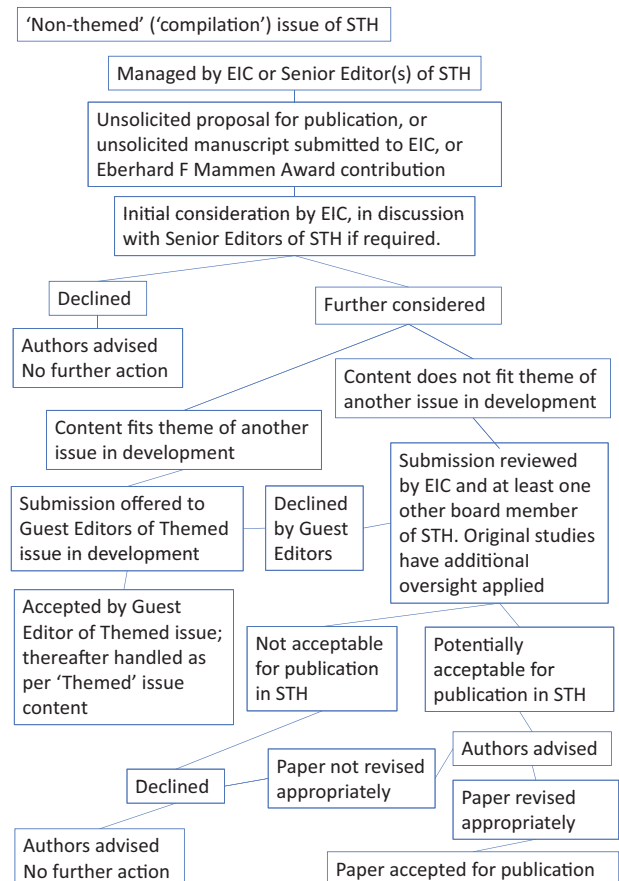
'Non-themed' ('compilation') issue of STH

Managed by EIC or Senior Editor(s) of STH

Unsolicited proposal for publication, or unsolicited manuscript submitted to EIC, or Eberhard F Mammen Award contribution

Initial consideration by EIC, in discussion with Senior Editors of STH if required.

Declined

Authors advised No further action

Further considered

Content does not fit theme of another issue in development

Content fits theme of another issue in development

Submission offered to Guest Editors of Themed issue in development

Declined by Guest Editors

Submission reviewed by EIC and at least one other board member of STH. Original studies have additional oversight applied

Accepted by Guest Editor of Themed issue; thereafter handled as per 'Themed' issue content

Not acceptable for publication in STH

Potentially acceptable for publication in STH

Authors advised

Declined

Paper not revised appropriately

Paper revised appropriately

Authors advised No further action

Paper accepted for publication